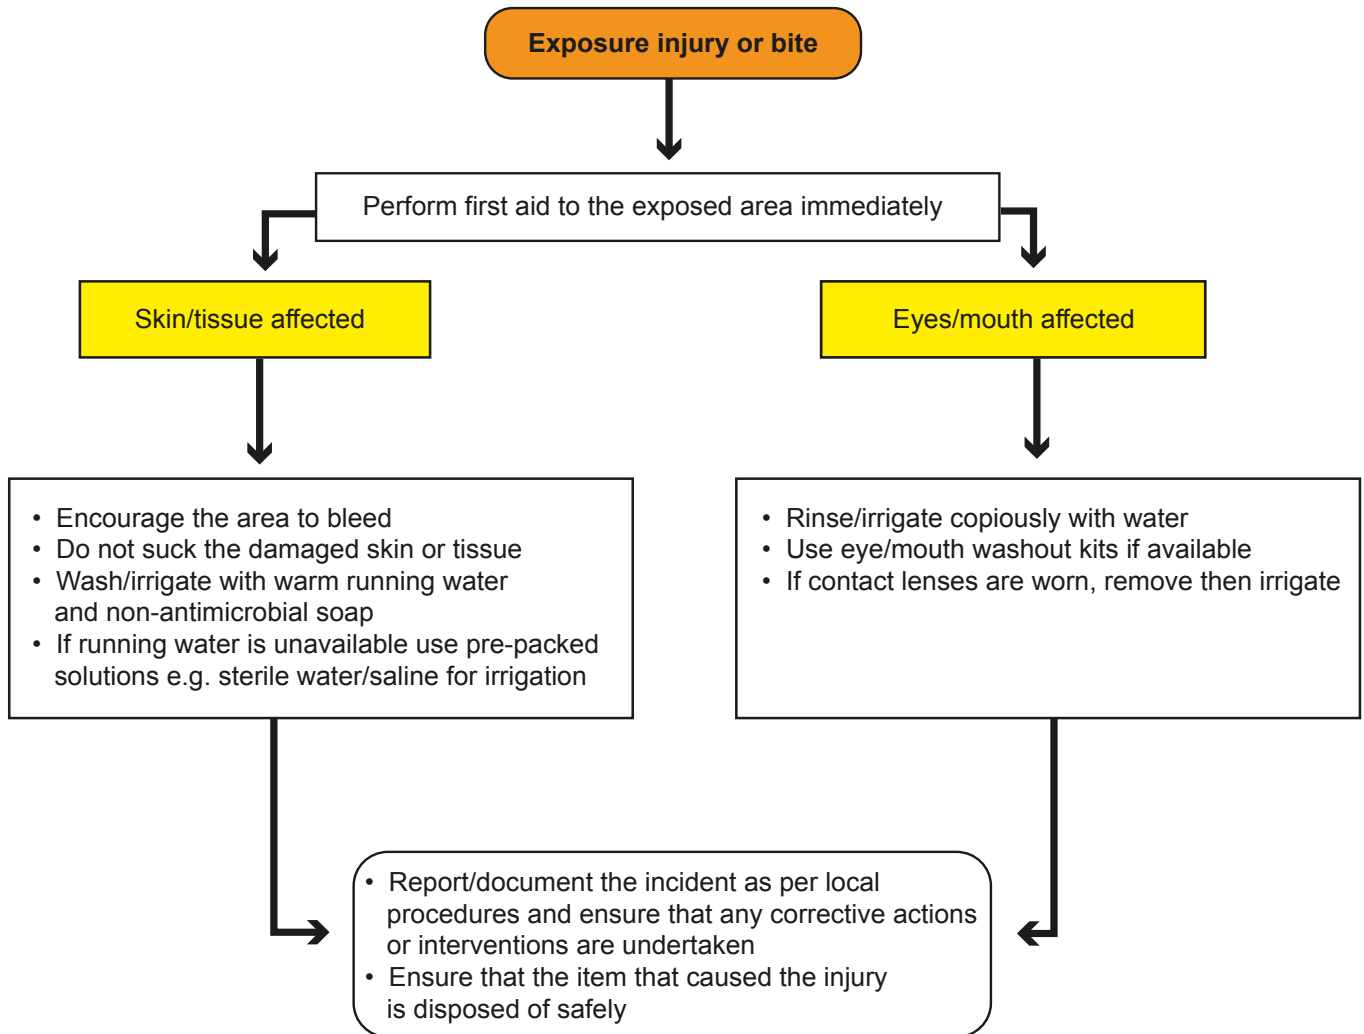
Exposure injury or bite

Perform first aid to the exposed area immediately

Skin/tissue affected

Eyes/mouth affected

• Encourage the area to bleed
• Do not suck the damaged skin or tissue
• Wash/irrigate with warm running water and non-antimicrobial soap
• If running water is unavailable use pre-packed solutions e.g. sterile water/saline for irrigation

• Rinse/irrigate copiously with water
• Use eye/mouth washout kits if available
• If contact lenses are worn, remove then irrigate

• Report/document the incident as per local procedures and ensure that any corrective actions or interventions are undertaken
• Ensure that the item that caused the injury is disposed of safely